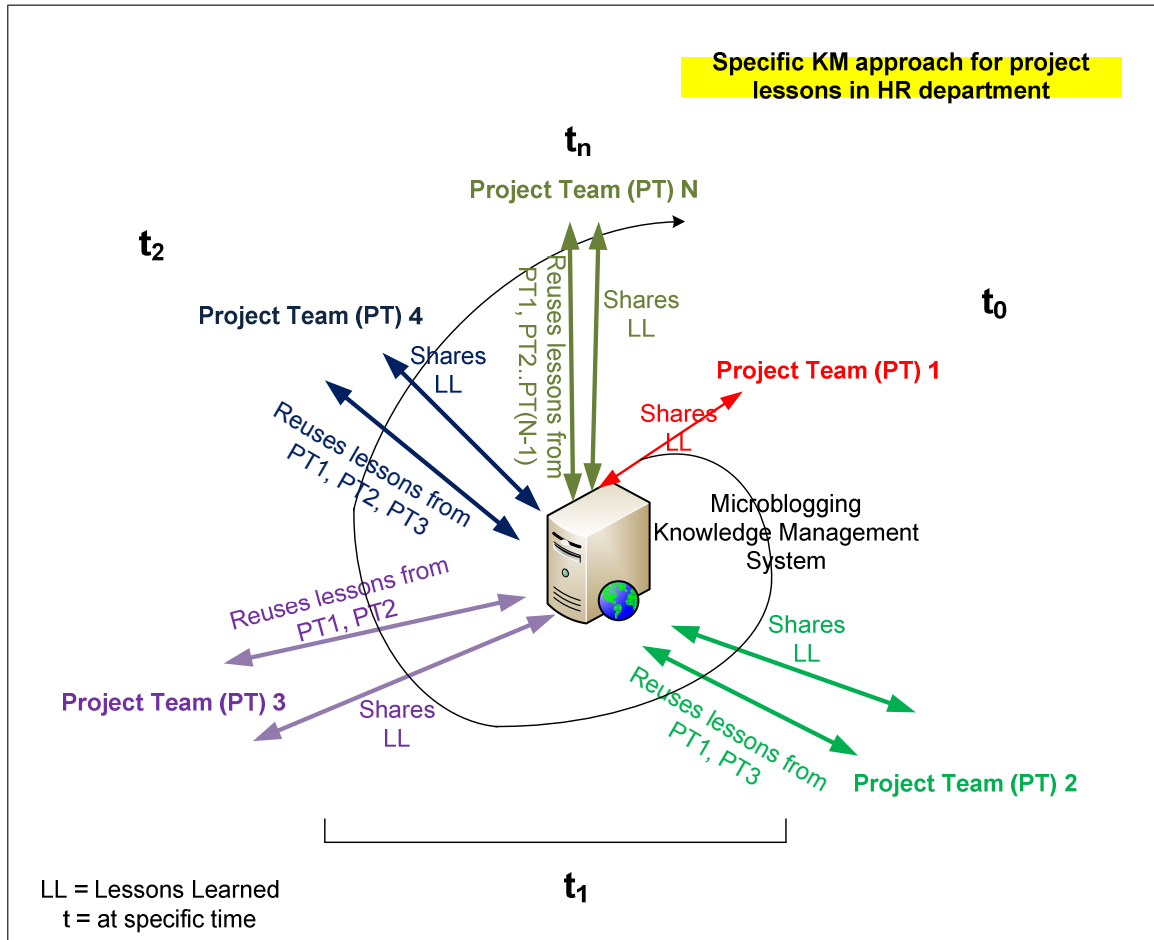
Specific KM approach for project lessons in HR department

$t_n$

Project Team (PT) N

$t_2$

Reuses lessons from PT1, PT2..PT(N-1)

Shares LL

$t_0$

Project Team (PT) 4

Shares LL

Project Team (PT) 1

Shares LL

Reuses lessons from PT1, PT2, PT3

Microblogging Knowledge Management System

Reuses lessons from PT1, PT2

Shares LL

Project Team (PT) 3

Shares LL

Reuses lessons from PT1, PT3

Project Team (PT) 2

LL = Lessons Learned
t = at specific time

$t_1$